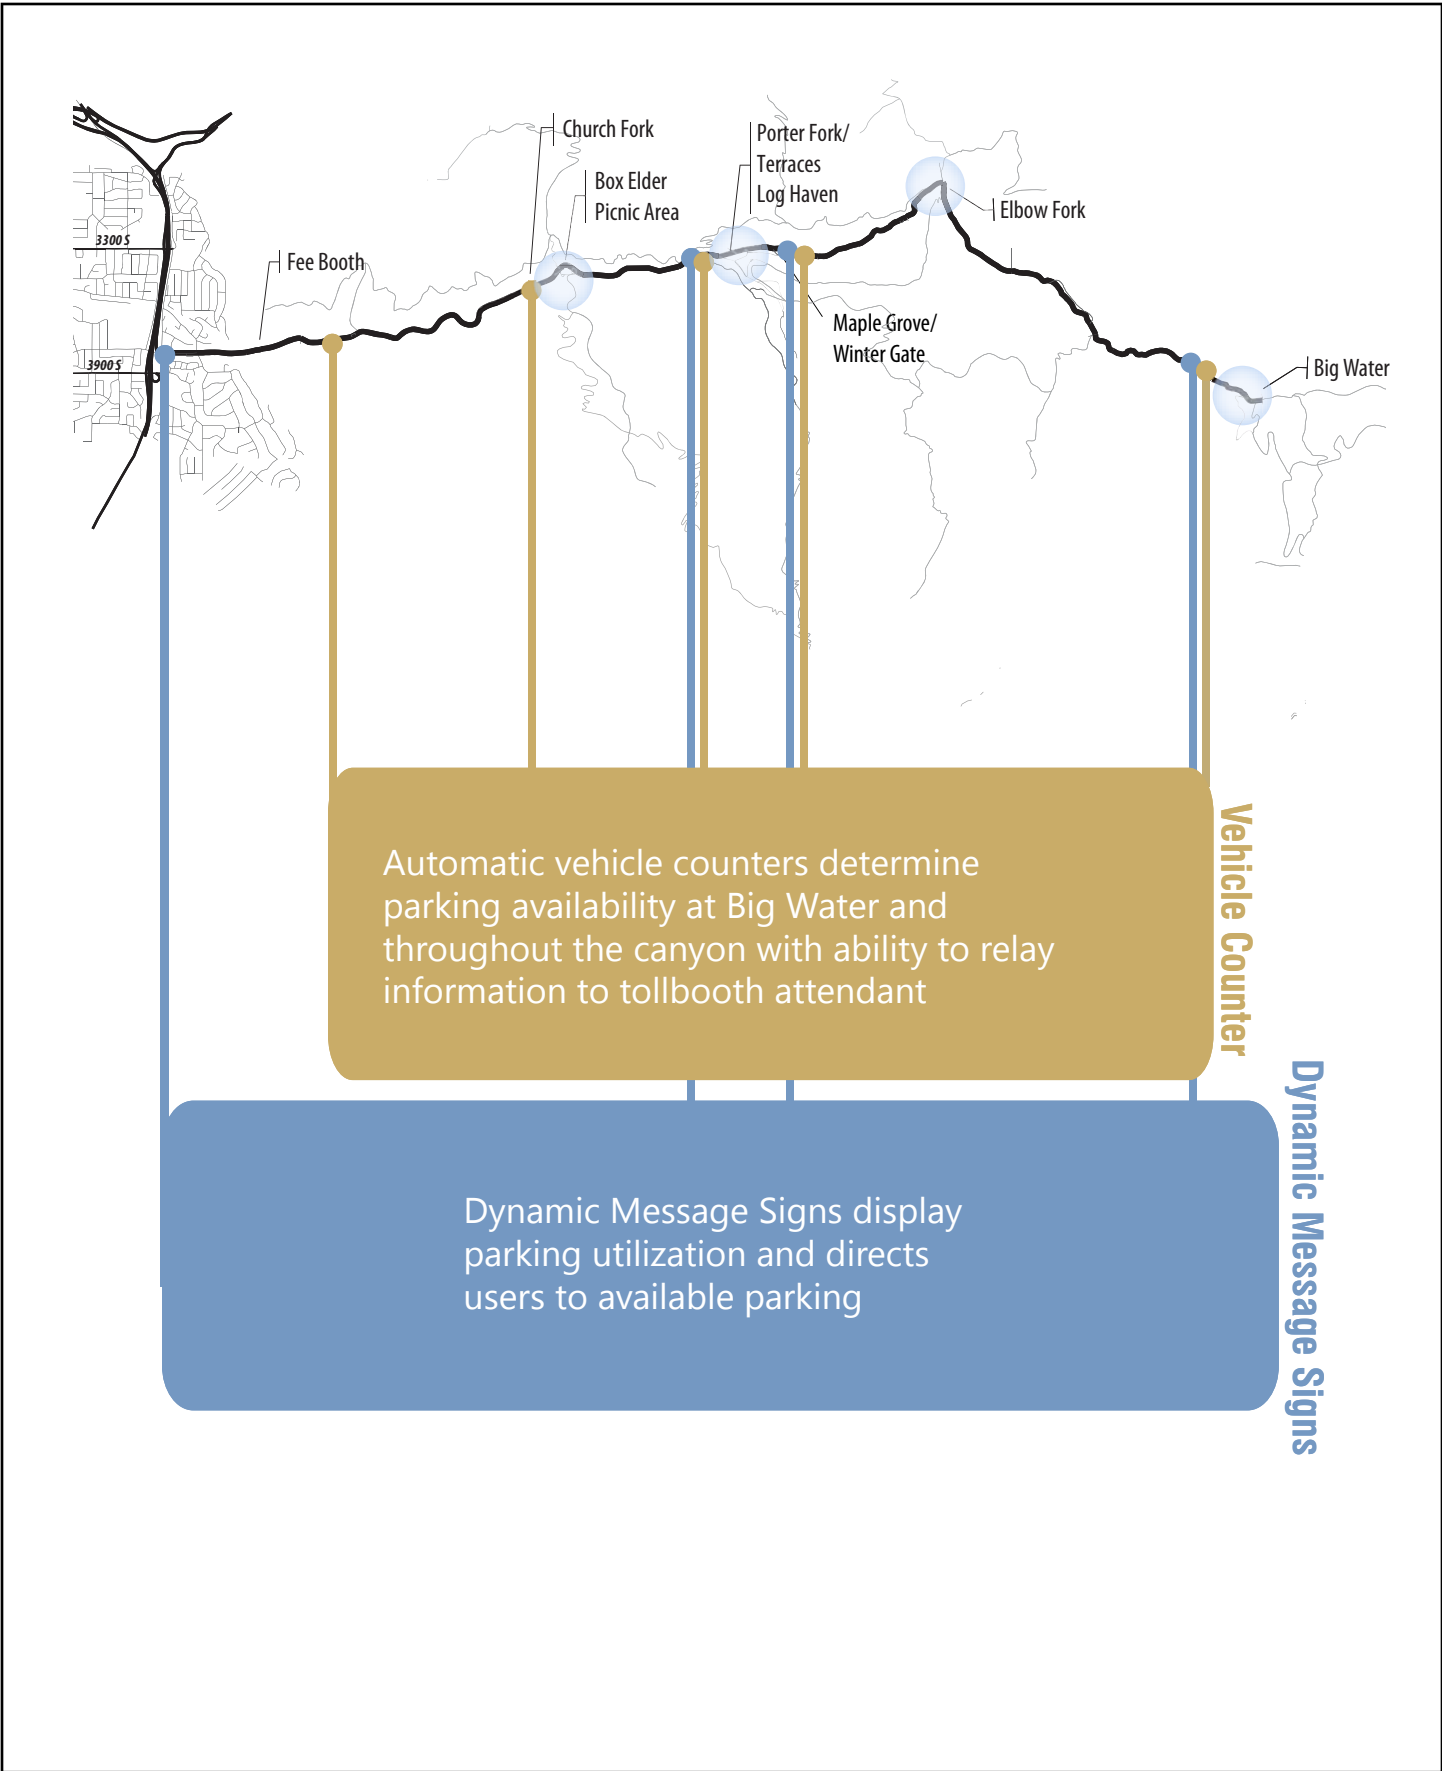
Church Fork

Box Elder
Picnic Area

Porter Fork/
Terraces
Log Haven

Elbow Fork

3300 S

Fee Booth

3900 S

Maple Grove/
Winter Gate

Big Water

Automatic vehicle counters determine parking availability at Big Water and throughout the canyon with ability to relay information to tollbooth attendant

Vehicle Counter

Dynamic Message Signs display parking utilization and directs users to available parking

Dynamic Message Signs